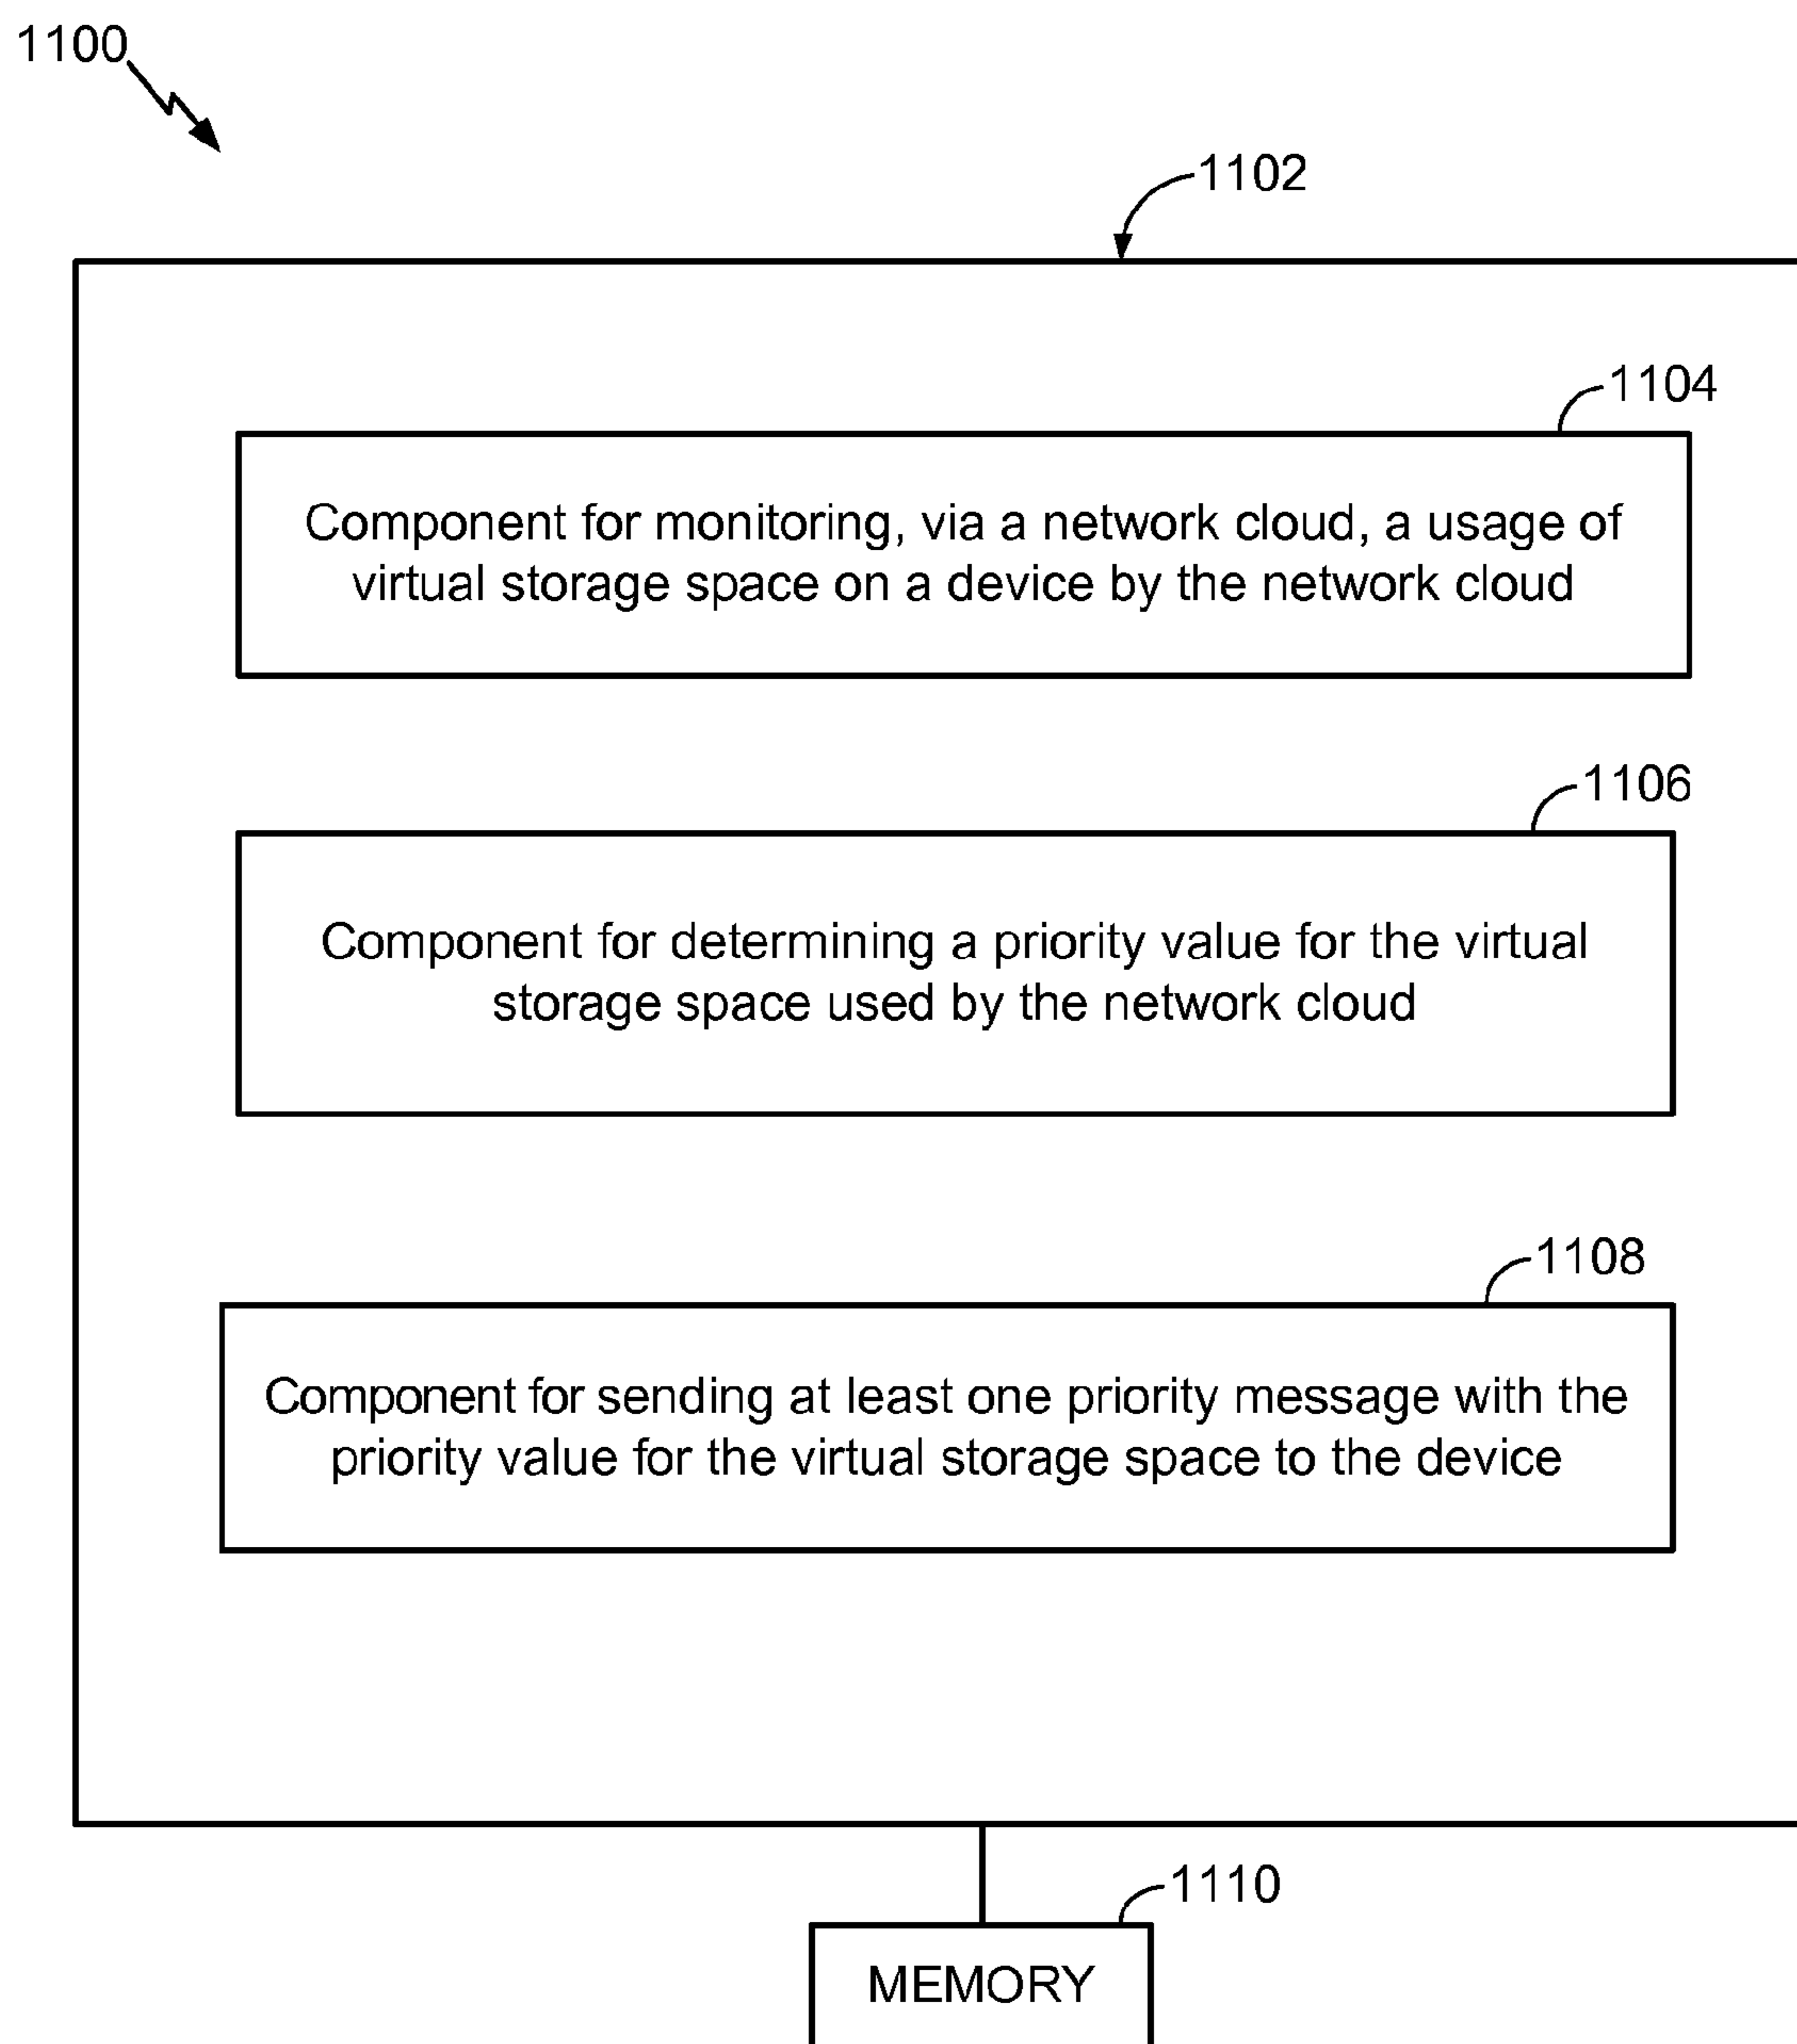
1100

1102

1104

Component for monitoring, via a network cloud, a usage of virtual storage space on a device by the network cloud

1106

Component for determining a priority value for the virtual storage space used by the network cloud

1108

Component for sending at least one priority message with the priority value for the virtual storage space to the device

1110

MEMORY